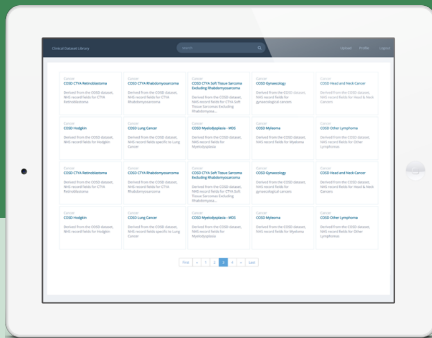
Clinical Dataset Library

Search

Contact Profile Logout

Dataset
COSD CTYA Retinoblastoma
Derived from the COSD dataset. With record fields for CTYA Retinoblastoma

Dataset
COSD CTYA Rhabdomyosarcoma
Derived from the COSD dataset. With record fields for CTYA Rhabdomyosarcoma

Dataset
COSD CTYA Soft Tissue Sarcoma Excluding Rhabdomyosarcoma
Derived from the COSD dataset. With record fields for CTYA Soft Tissue Sarcomas Excluding Rhabdomyosarcoma

Dataset
COSD Gynaecology
Derived from the COSD dataset. With record fields for gynaecological cancers

Dataset
COSD Head and Neck Cancer
Derived from the COSD dataset. With record fields for Head and Neck Cancers

Dataset
COSD Hodgkin
Derived from the COSD dataset. With record fields for Hodgkin

Dataset
COSD Lung Cancer
Derived from the COSD dataset. With record fields specific to Lung Cancer

Dataset
COSD Myelodysplasia - MDS
Derived from the COSD dataset. With record fields for Myelodysplasia

Dataset
COSD Myeloma
Derived from the COSD dataset. With record fields for Myeloma

Dataset
COSD Other Lymphoma
Derived from the COSD dataset. With record fields for Other Lymphomas

Dataset
COSD CTYA Retinoblastoma
Derived from the COSD dataset. With record fields for CTYA Retinoblastoma

Dataset
COSD CTYA Rhabdomyosarcoma
Derived from the COSD dataset. With record fields for CTYA Rhabdomyosarcoma

Dataset
COSD CTYA Soft Tissue Sarcoma Excluding Rhabdomyosarcoma
Derived from the COSD dataset. With record fields for CTYA Soft Tissue Sarcomas Excluding Rhabdomyosarcoma

Dataset
COSD Gynaecology
Derived from the COSD dataset. With record fields for gynaecological cancers

Dataset
COSD Head and Neck Cancer
Derived from the COSD dataset. With record fields for Head and Neck Cancers

Dataset
COSD Hodgkin
Derived from the COSD dataset. With record fields for Hodgkin

Dataset
COSD Lung Cancer
Derived from the COSD dataset. With record fields specific to Lung Cancer

Dataset
COSD Myelodysplasia - MDS
Derived from the COSD dataset. With record fields for Myelodysplasia

Dataset
COSD Myeloma
Derived from the COSD dataset. With record fields for Myeloma

Dataset
COSD Other Lymphoma
Derived from the COSD dataset. With record fields for Other Lymphomas

First < 1 2 3 4 > Last